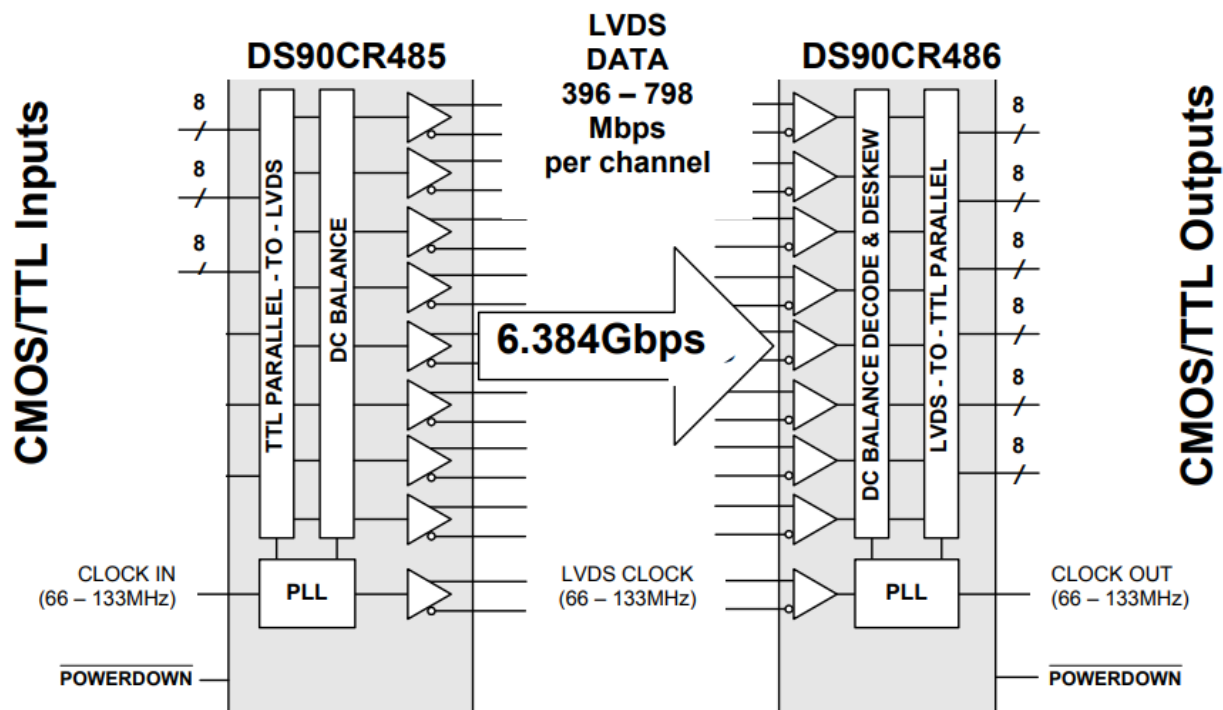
CMOS/TTL Inputs

DS90CR485

8

8

8

TTL PARALLEL - TO - LVDS

DC BALANCE

CLOCK IN
(66 – 133MHz)

PLL

$\overline{\text{POWERDOWN}}$

LVDS
DATA
396 – 798
Mbps
per channel

6.384Gbps

LVDS CLOCK
(66 – 133MHz)

DS90CR486

DC BALANCE DECODE & DESKEW

LVDS - TO - TTL PARALLEL

8

8

8

8

8

8

PLL

CLOCK OUT
(66 – 133MHz)

$\overline{\text{POWERDOWN}}$

CMOS/TTL Outputs